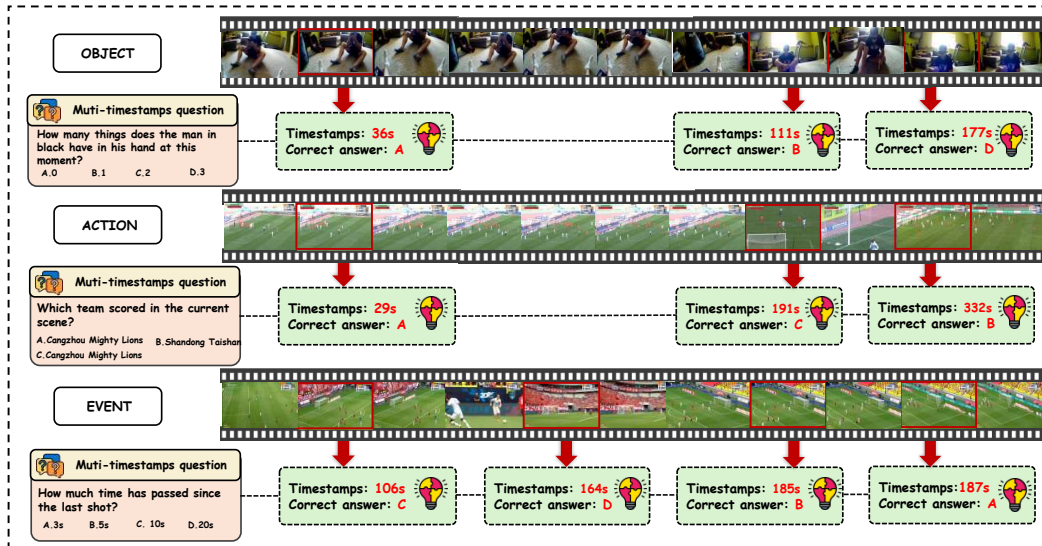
OBJECT

Muti-timestamps question

How many things does the man in black have in his hand at this moment?

A.0 B.1 C.2 D.3

Timestamps: 36s
Correct answer: A

Timestamps: 111s
Correct answer: B

Timestamps: 177s
Correct answer: D

ACTION

Muti-timestamps question

Which team scored in the current scene?

A.Cangzhou Mighty Lions B.Shandong Taishan C.Cangzhou Mighty Lions

Timestamps: 29s
Correct answer: A

Timestamps: 191s
Correct answer: C

Timestamps: 332s
Correct answer: B

EVENT

Muti-timestamps question

How much time has passed since the last shot?

A.3s B.5s C. 10s D.20s

Timestamps: 106s
Correct answer: C

Timestamps: 164s
Correct answer: D

Timestamps: 185s
Correct answer: B

Timestamps:187s
Correct answer: A